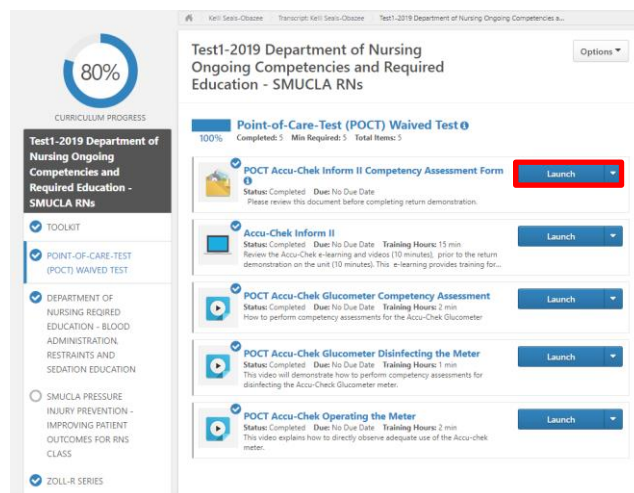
Kelli Seals-Obazee > Transcript: Kelli Seals-Obazee > Test1-2019 Department of Nursing Ongoing Competencies a...

80%

CURRICULUM PROGRESS

Test1-2019 Department of Nursing Ongoing Competencies and Required Education - SMUCLA RNs

TOOLKIT

POINT-OF-CARE-TEST (POCT) WAIVED TEST

DEPARTMENT OF NURSING REQIRED EDUCATION - BLOOD ADMINISTRATION, RESTRAINTS AND SEDATION EDUCATION

SMUCLA PRESSURE INJURY PREVENTION - IMPROVING PATIENT OUTCOMES FOR RNS CLASS

ZOLL-R SERIES

Test1-2019 Department of Nursing Ongoing Competencies and Required Education - SMUCLA RNs

Options

Point-of-Care-Test (POCT) Waived Test

100%

Completed: 5 Min Required: 5 Total Items: 5

POCT Accu-Chek Inform II Competency Assessment Form
Status: Completed Due: No Due Date
Please review this document before completing return demonstration.

Launch

Accu-Chek Inform II
Status: Completed Due: No Due Date Training Hours: 15 min
Review the Accu-Chek e-learning and videos (10 minutes), prior to the return demonstration on the unit (10 minutes). This e-learning provides training for...

Launch

POCT Accu-Chek Glucometer Competency Assessment
Status: Completed Due: No Due Date Training Hours: 2 min
How to perform competency assessments for the Accu-Chek Glucometer

Launch

POCT Accu-Chek Glucometer Disinfecting the Meter
Status: Completed Due: No Due Date Training Hours: 1 min
This video will demonstrate how to perform competency assessments for disinfecting the Accu-Check Glucometer meter.

Launch

POCT Accu-Chek Operating the Meter
Status: Completed Due: No Due Date Training Hours: 2 min
This video explains how to directly observe adequate use of the Accu-chek meter.

Launch